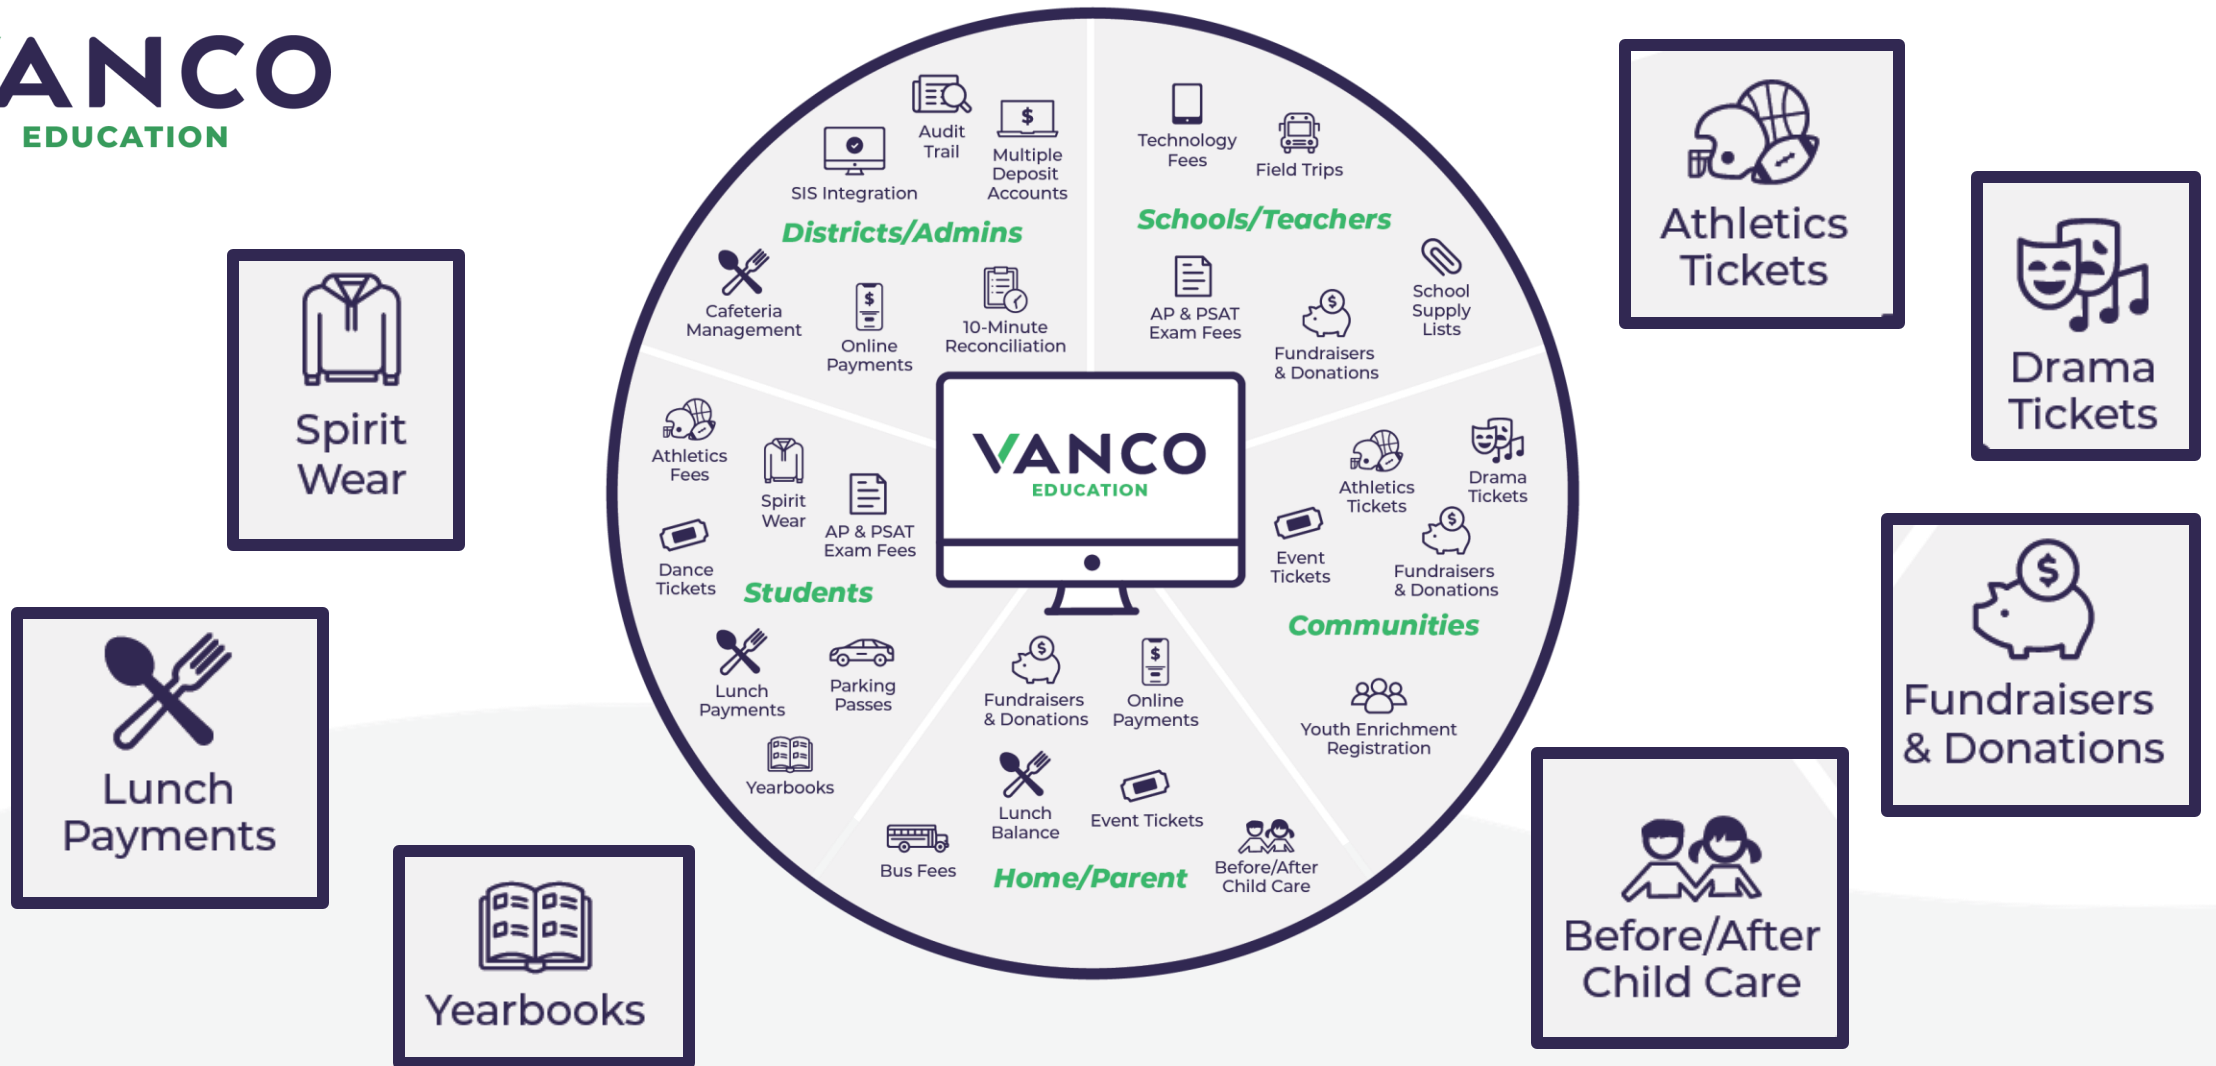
ANCO
EDUCATION

Spirit Wear

Lunch Payments

Yearbooks

Audit Trail
SIS Integration
Multiple Deposit Accounts
Districts/Admins
Cafeteria Management
Online Payments
10-Minute Reconciliation

Technology Fees
Field Trips
Schools/Teachers
AP & PSAT Exam Fees
Fundraisers & Donations
School Supply Lists

Athletics Fees
Spirit Wear
AP & PSAT Exam Fees
Dance Tickets
Students
Lunch Payments
Parking Passes
Yearbooks

VANCO
EDUCATION

Athletics Tickets
Drama Tickets
Event Tickets
Fundraisers & Donations
Communities
Youth Enrichment Registration

Fundraisers & Donations
Online Payments
Lunch Balance
Event Tickets
Bus Fees
Home/Parent
Before/After Child Care

Athletics Tickets

Drama Tickets

Fundraisers & Donations

Before/After Child Care